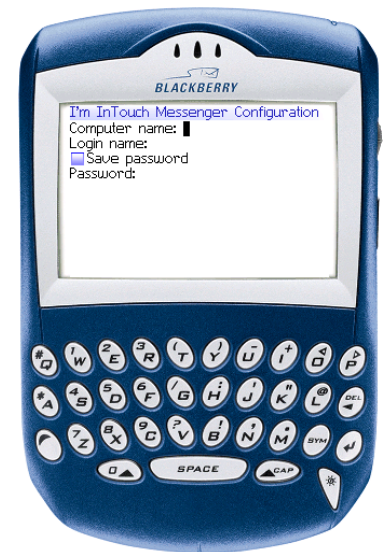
BLACKBERRY

I'm InTouch Messenger Configuration
Computer name:
Login name:
Save password
Password:

Q W E R T Y U I O P
A S D F G H J K L DEL
Z X C V B N M SYM
SPACE CAP
# 1 2 3 ( ) _ - + " @ * 4 5 6 / : ; ' 7 8 9 ? ! , . 0